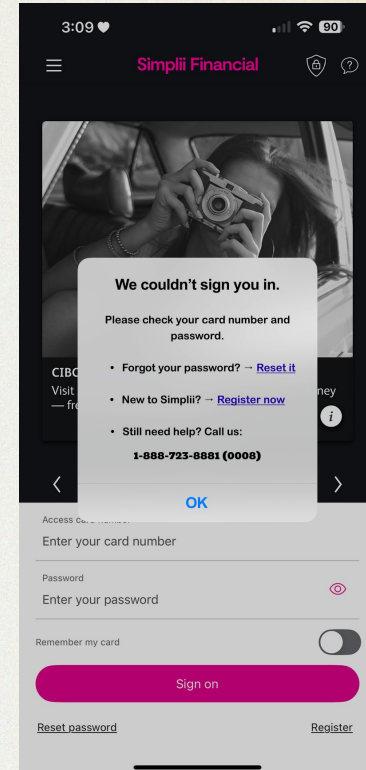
3:09

90

Simplii Financial

CIBC
Visit
— fr

ney

We couldn't sign you in.

Please check your card number and password.

• Forgot your password? → Reset it

• New to Simplii? → Register now

• Still need help? Call us:

1-888-723-8881 (0008)

OK

Access card number

Enter your card number

Password

Enter your password

Remember my card

Sign on

Reset password

Register